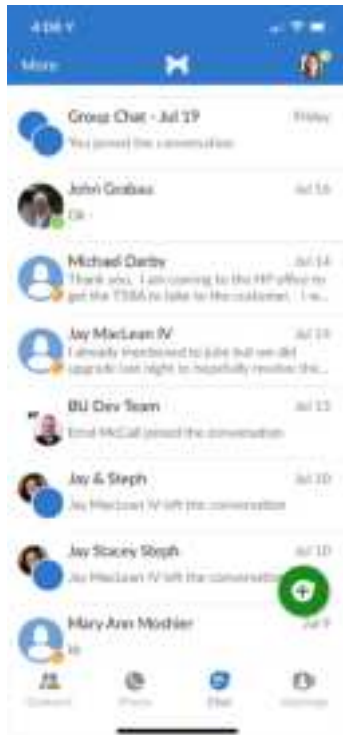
4:06

More

Group Chat - Jul 19
Friday
You joined the conversation

John Grabau
Jul 16
Ok

Michael Darby
Jul 14
Thank you. I am coming to the HP office to get the TSBA to take to the customer. I w...

Jay MacLean IV
Jul 13
I already mentioned to Julie but we did upgrade last night to hopefully resolve the...

BU Dev Team
Jul 13
Errol McCall joined the conversation

Jay & Steph
Jul 10
Jay MacLean IV left the conversation

Jay Stacey Steph
Jul 10
Jay MacLean IV left the conversation

Mary Ann Moshier
Jul 9
Hi

Contacts
Phone
Chat
Meetings